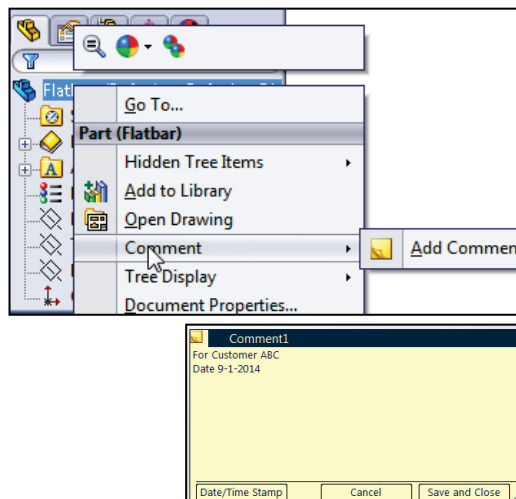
Flatb

Go To...

Part (Flatbar)

Hidden Tree Items

Add to Library

Open Drawing

Comment

Tree Display

Document Properties...

Add Commen

Comment1

For Customer ABC
Date 9-1-2014

Date/Time Stamp

Cancel

Save and Close